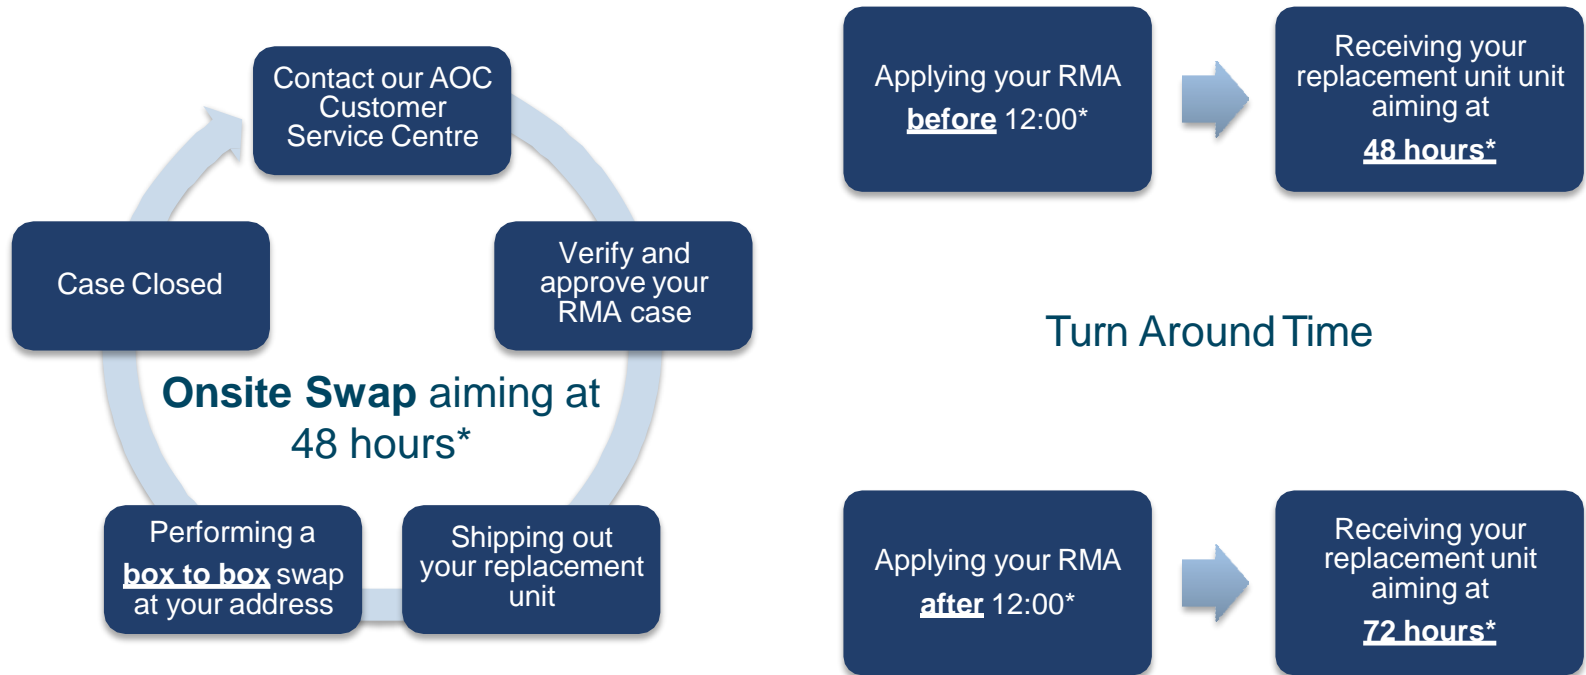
Contact our AOC Customer Service Centre

Verify and approve your RMA case

Shipping out your replacement unit

Performing a box to box swap at your address

Case Closed

Onsite Swap aiming at 48 hours*

Applying your RMA before 12:00*

Receiving your replacement unit unit aiming at 48 hours*

Turn Around Time

Applying your RMA after 12:00*

Receiving your replacement unit aiming at 72 hours*